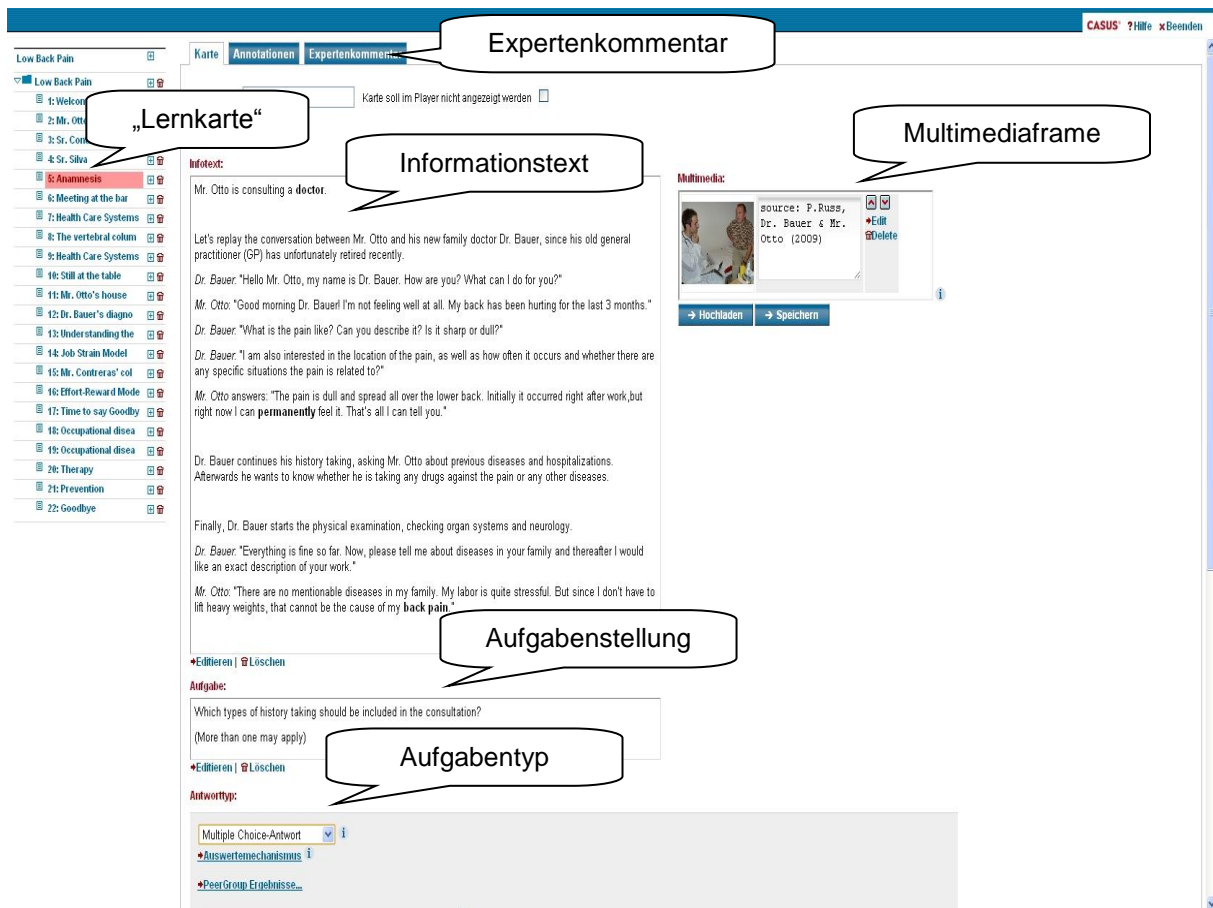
CASUS ?Hilfe xBeenden

Low Back Pain

Low Back Pain
1: Welcon
2: Mr. Otto
3: Sr. Con
4: Sr. Silva
5: Anamnesis
6: Meeting at the bar
7: Health Care Systems
8: The vertebral colum
9: Health Care Systems
10: Still at the table
11: Mr. Otto's house
12: Dr. Bauer's diagno
13: Understanding the
14: Job Strain Model
15: Mr. Contreras' col
16: Effort-Reward Mode
17: Time to say Goodby
18: Occupational disea
19: Occupational disea
20: Therapy
21: Prevention
22: Goodbye

„Lernkarte"

Karte | Annotationen | Expertenkomment

Expertenkommentar

Karte soll im Player nicht angezeigt werden

Informationstext

Multimediaframe

Infotext:

Mr. Otto is consulting a **doctor**.

Let's replay the conversation between Mr. Otto and his new family doctor Dr. Bauer, since his old general practitioner (GP) has unfortunately retired recently.

Dr. Bauer: "Hello Mr. Otto, my name is Dr. Bauer. How are you? What can I do for you?"

Mr. Otto: "Good morning Dr. Bauer! I'm not feeling well at all. My back has been hurting for the last 3 months."

Dr. Bauer: "What is the pain like? Can you describe it? Is it sharp or dull?"

Dr. Bauer: "I am also interested in the location of the pain, as well as how often it occurs and whether there are any specific situations the pain is related to?"

Mr. Otto answers: "The pain is dull and spread all over the lower back. Initially it occurred right after work,but right now I can **permanently** feel it. That's all I can tell you."

Dr. Bauer continues his history taking, asking Mr. Otto about previous diseases and hospitalizations. Afterwards he wants to know whether he is taking any drugs against the pain or any other diseases.

Finally, Dr. Bauer starts the physical examination, checking organ systems and neurology.

Dr. Bauer: "Everything is fine so far. Now, please tell me about diseases in your family and thereafter I would like an exact description of your work."

Mr. Otto: "There are no mentionable diseases in my family. My labor is quite stressful. But since I don't have to lift heavy weights, that cannot be the cause of my **back pain**."

Multimedia:

source: P.Russ, Dr. Bauer & Mr. Otto (2009)

Edit
Delete

→ Hochladen | → Speichern

Aufgabenstellung

Editieren | Löschen

Aufgabe:

Which types of history taking should be included in the consultation?

(More than one may apply)

Aufgabentyp

Editieren | Löschen

Antworttyp:

Multiple Choice-Antwort

Auswertemechanismus

PeerGroup Ergebnisse...